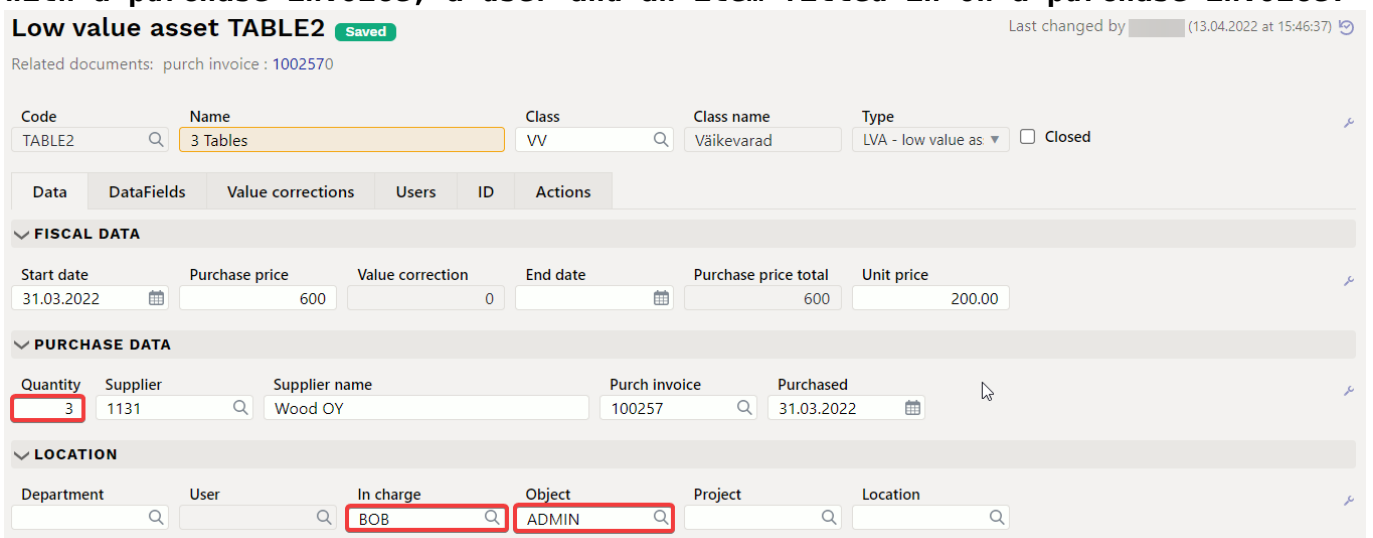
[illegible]

Low value asset TABLE2 Saved

Last changed by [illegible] (13.04.2022 at 15:46:37)

Related documents: purch invoice : 1002570

Code
TABLE2

Name
3 Tables

Class
VV

Class name
Väikevarad

Type
LVA - low value as

Closed

Data | DataFields | Value corrections | Users | ID | Actions

FISCAL DATA

Start date
31.03.2022

Purchase price
600

Value correction
0

End date

Purchase price total
600

Unit price
200.00

PURCHASE DATA

Quantity
3

Supplier
1131

Supplier name
Wood OY

Purch invoice
100257

Purchased
31.03.2022

LOCATION

Department

User

In charge
BOB

Object
ADMIN

Project

Location